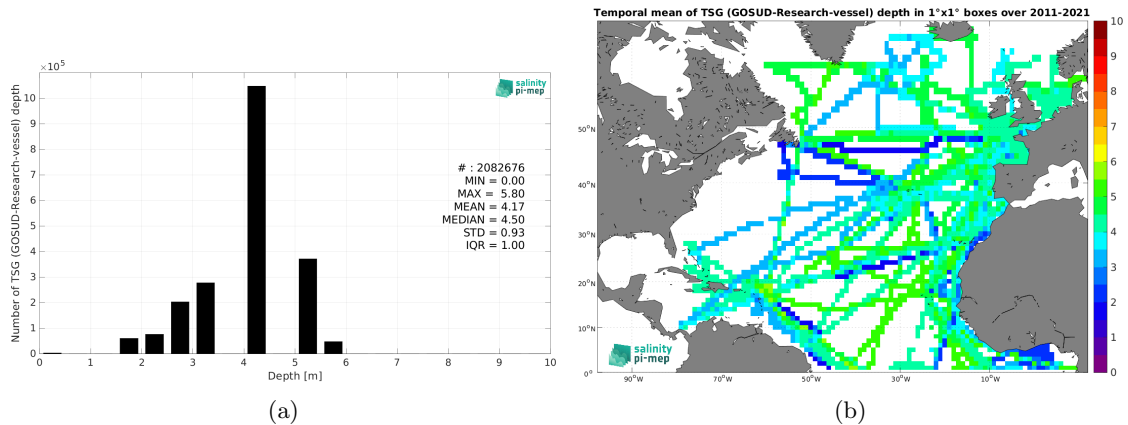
$\times10^5$

salinity pi-mep

Number of TSG (GOSUD-Research-vessel) depth

10
9
8
7
6
5
4
3
2
1
0

# : 2082676
MIN = 0.00
MAX = 5.80
MEAN = 4.17
MEDIAN = 4.50
STD = 0.93
IQR = 1.00

0 1 2 3 4 5 6 7 8 9 10

Depth [m]

(a)

Temporal mean of TSG (GOSUD-Research-vessel) depth in 1°x1° boxes over 2011-2021

50°N
40°N
30°N
20°N
10°N
0°

90°W 70°W 50°W 30°W 10°W

10
9
8
7
6
5
4
3
2
1
0

salinity pi-mep

(b)